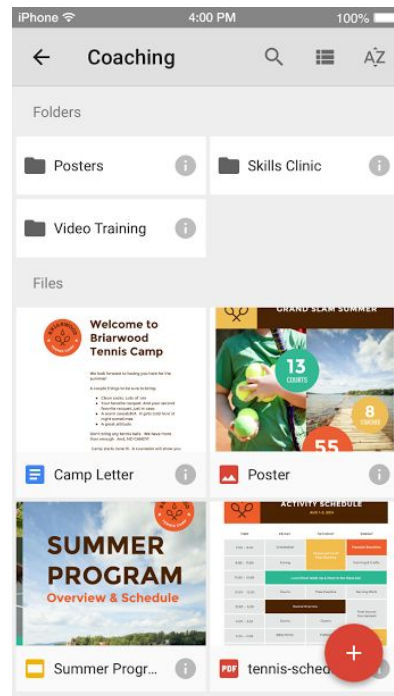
iPhone 4:00 PM 100%

Coaching

Folders

Posters

Skills Clinic

Video Training

Files

Welcome to Briarwood Tennis Camp

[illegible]

Camp Letter

GRAND SLAM SUMMER

13 COURTS

8 COACHES

55

Poster

SUMMER PROGRAM

Overview & Schedule

Summer Progr...

ACTIVITY SCHEDULE

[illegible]

PDF tennis-sched